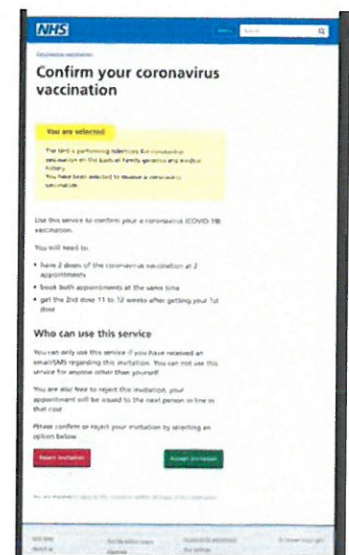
NHS

Menu Search

Coronavirus vaccination

Confirm your coronavirus vaccination

You are selected

The NHS is performing selections for coronavirus vaccination on the basis of family genetics and medical history.
You have been selected to receive a coronavirus vaccination.

Use this service to confirm your a coronavirus (COVID-19) vaccination.

You will need to:

- have 2 doses of the coronavirus vaccination at 2 appointments
- book both appointments at the same time
- get the 2nd dose 11 to 12 weeks after getting your 1st dose

Who can use this service

You can only use this service if you have received an email/SMS regarding this invitation. You can not use this service for anyone other than yourself.

You are also free to reject this invitation, your appointment will be issued to the next person in line in that case

Please confirm or reject your invitation by selecting an option below

Reject invitation

Accept invitation

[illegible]

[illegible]